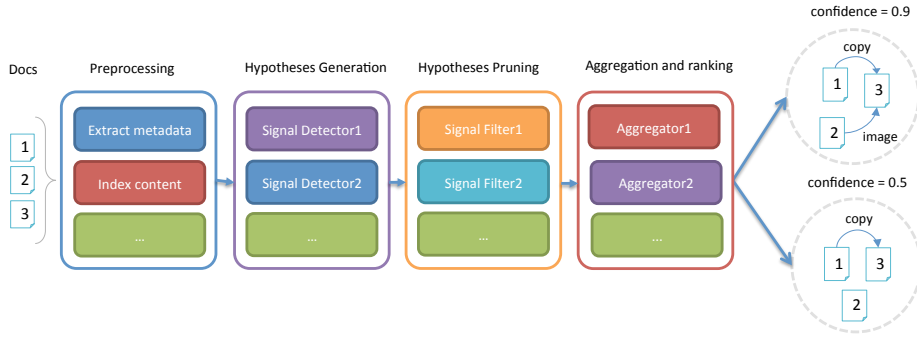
Docs

1
2
3

Preprocessing

Extract metadata

Index content

...

Hypotheses Generation

Signal Detector1

Signal Detector2

...

Hypotheses Pruning

Signal Filter1

Signal Filter2

...

Aggregation and ranking

Aggregator1

Aggregator2

...

confidence = 0.9

copy

1
3
2

image

confidence = 0.5

copy

1
3
2